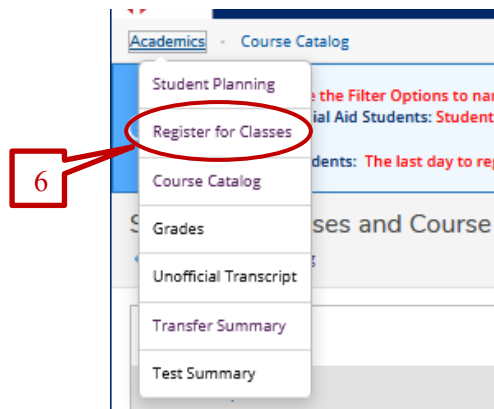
Academics • Course Catalog

Student Planning
Register for Classes
Course Catalog
Grades
Unofficial Transcript
Transfer Summary
Test Summary

6

e the Filter Options to nar
ial Aid Students: Student
dents: The last day to reg

S ses and Course